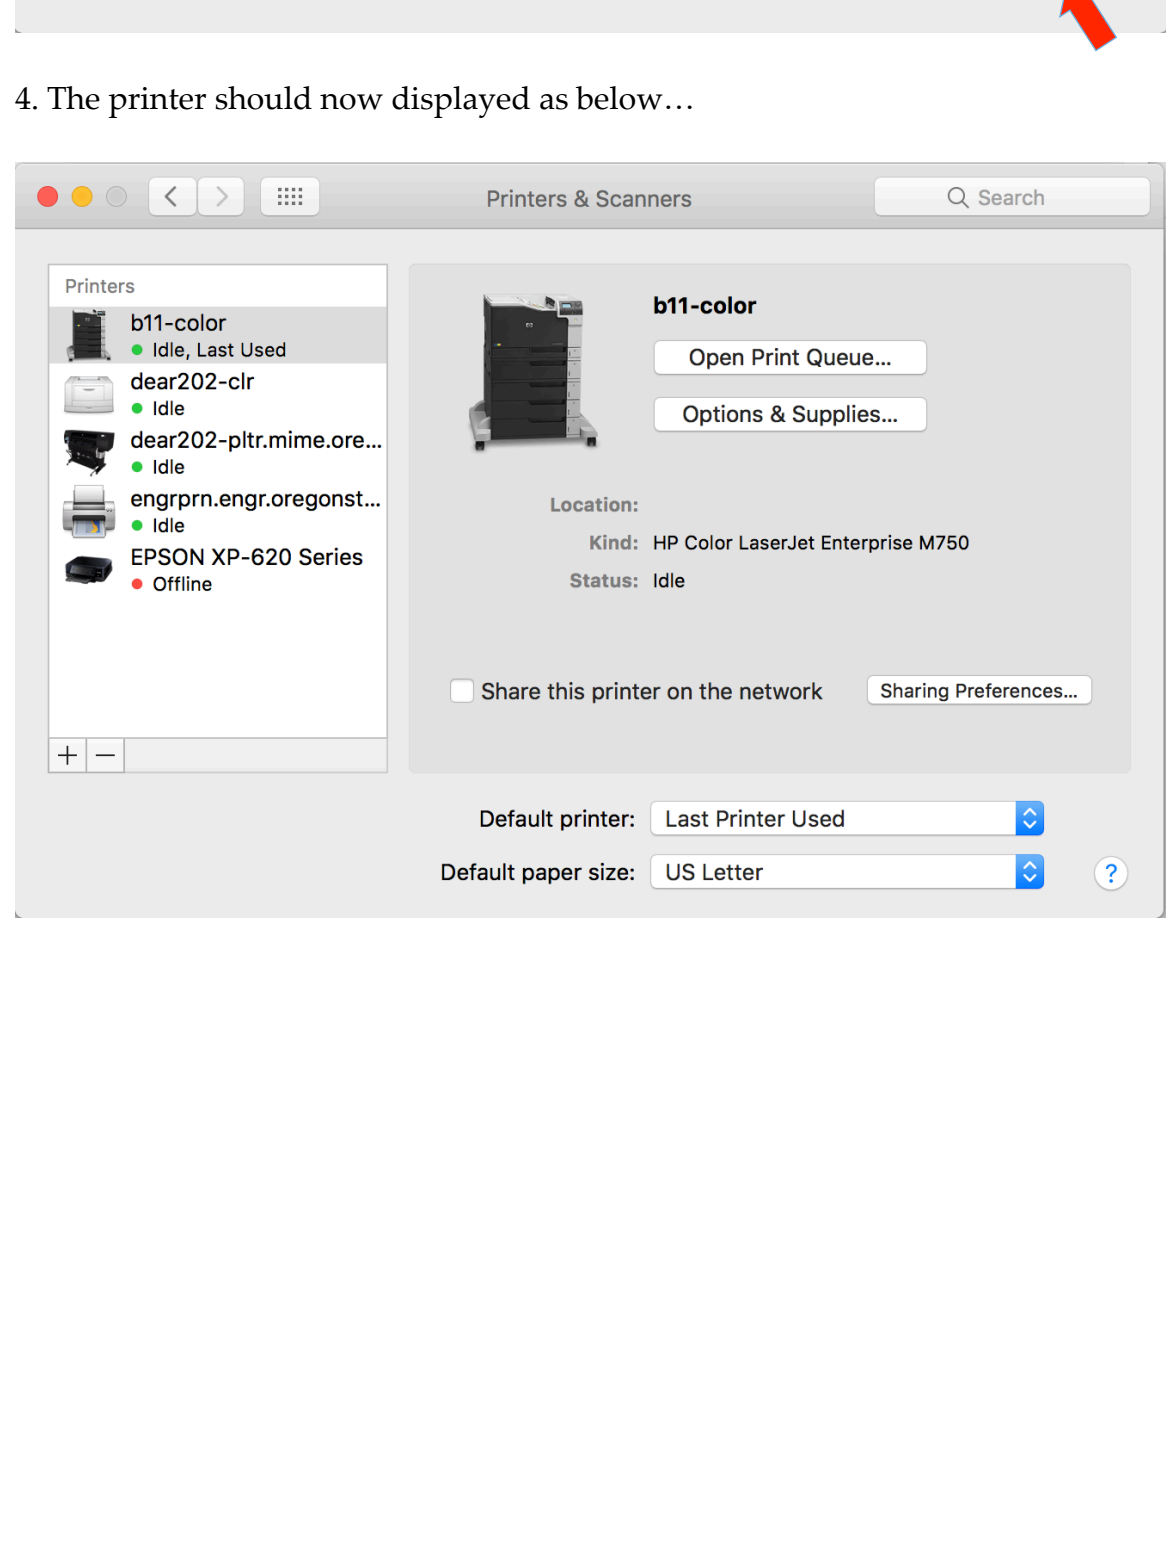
4. The printer should now displayed as below…

Printers & Scanners

Search

Printers

b11-color
Idle, Last Used

dear202-clr
Idle

dear202-pltr.mime.ore...
Idle

engrprn.engr.oregonst...
Idle

EPSON XP-620 Series
Offline

+ —

b11-color

Open Print Queue...

Options & Supplies...

Location:

Kind: HP Color LaserJet Enterprise M750

Status: Idle

Share this printer on the network

Sharing Preferences...

Default printer: Last Printer Used

Default paper size: US Letter

?